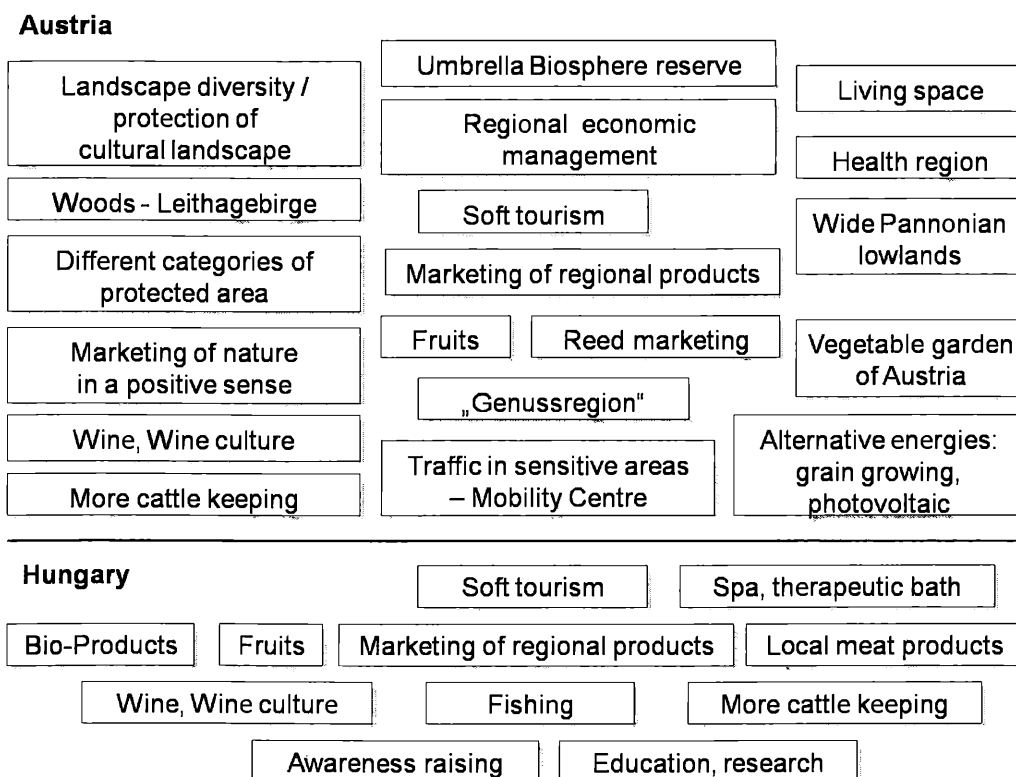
Austria

Landscape diversity / protection of cultural landscape

Umbrella Biosphere reserve

Living space

Regional economic management

Health region

Woods - Leithagebirge

Soft tourism

Wide Pannonian lowlands

Different categories of protected area

Marketing of regional products

Marketing of nature in a positive sense

Fruits

Reed marketing

Vegetable garden of Austria

„Genussregion"

Wine, Wine culture

Traffic in sensitive areas – Mobility Centre

Alternative energies: grain growing, photovoltaic

More cattle keeping

Hungary

Soft tourism

Spa, therapeutic bath

Bio-Products

Fruits

Marketing of regional products

Local meat products

Wine, Wine culture

Fishing

More cattle keeping

Awareness raising

Education, research